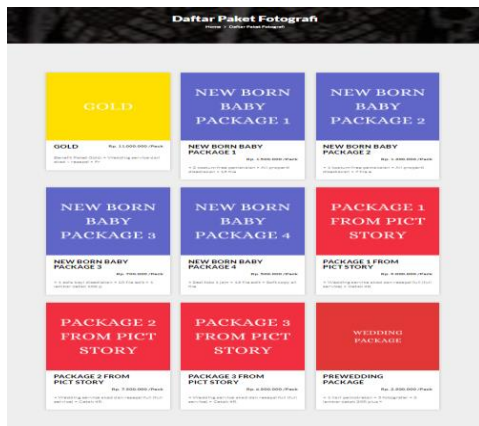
Daftar Paket Fotografi

Home > Daftar Paket Fotografi

GOLD

GOLD

Rp. 11.000.000 /Pack

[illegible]

NEW BORN BABY PACKAGE 1

NEW BORN BABY PACKAGE 1

Rp. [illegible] /Pack

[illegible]

NEW BORN BABY PACKAGE 2

NEW BORN BABY PACKAGE 2

Rp. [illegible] /Pack

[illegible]

NEW BORN BABY PACKAGE 3

NEW BORN BABY PACKAGE 3

Rp. 700.000 /Pack

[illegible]

NEW BORN BABY PACKAGE 4

NEW BORN BABY PACKAGE 4

Rp. 900.000 /Pack

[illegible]

PACKAGE 1 FROM PICT STORY

PACKAGE 1 FROM PICT STORY

Rp. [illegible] /Pack

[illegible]

PACKAGE 2 FROM PICT STORY

PACKAGE 2 FROM PICT STORY

Rp. 7.000.000 /Pack

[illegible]

PACKAGE 3 FROM PICT STORY

PACKAGE 3 FROM PICT STORY

Rp. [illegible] /Pack

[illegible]

WEDDING PACKAGE

PREWEDDING PACKAGE

Rp. 2.000.000 /Pack

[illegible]